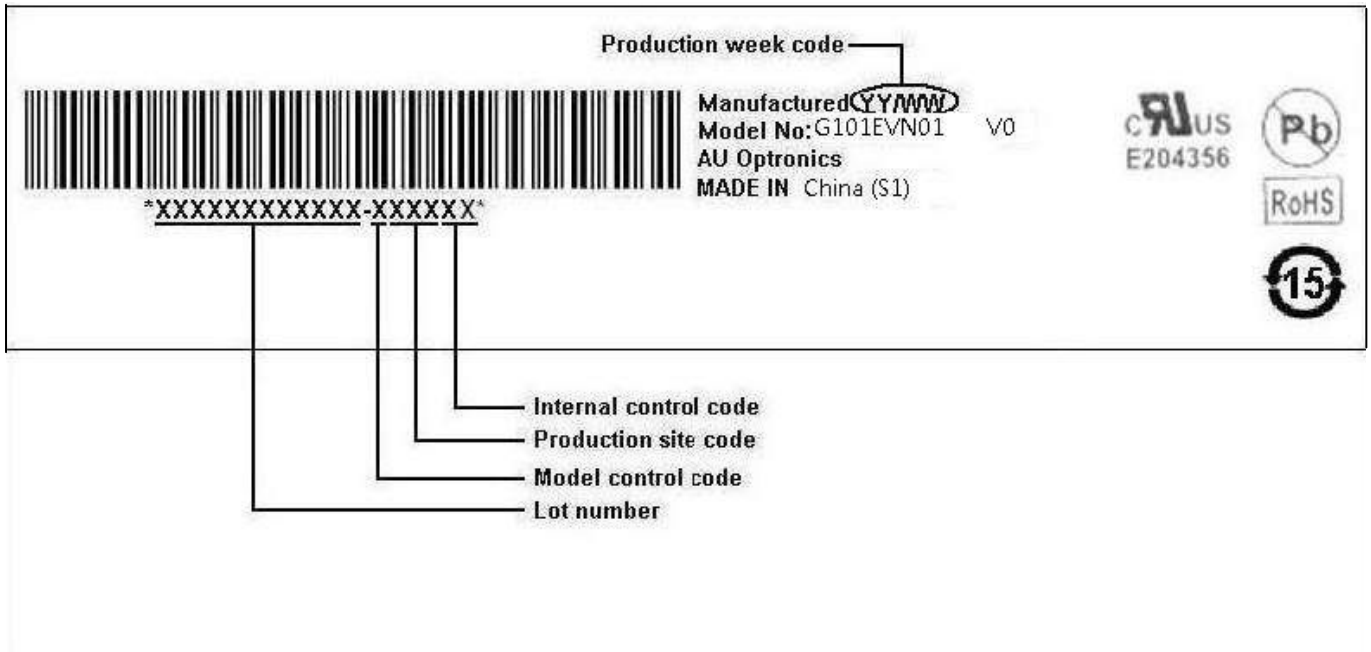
Production week code

Manufactured YY/WW
Model No: G101EVN01 V0
AU Optronics
MADE IN China (S1)

c US
E204356

Pb

RoHS

15

*XXXXXXXXXXX-XXXXXX*

Internal control code
Production site code
Model control code
Lot number